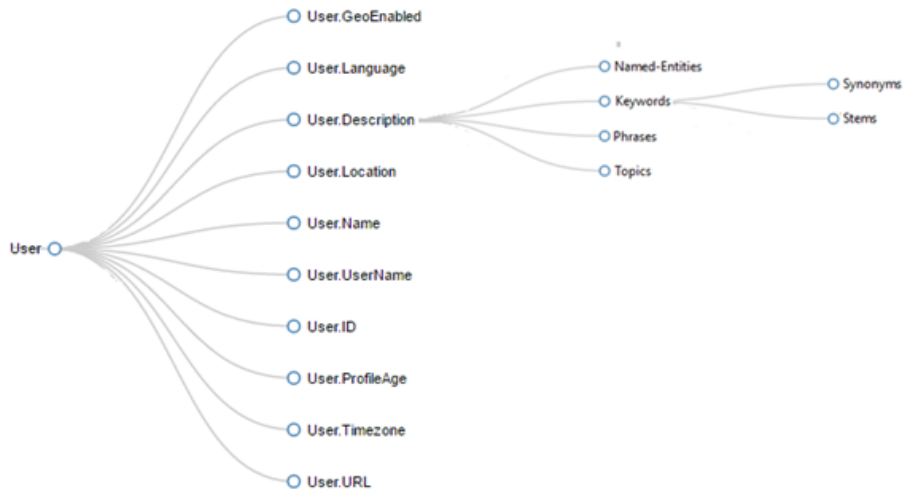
User

User.GeoEnabled

User.Language

User.Description

Named-Entities

Keywords

Synonyms

Stems

Phrases

Topics

User.Location

User.Name

User.UserName

User.ID

User.ProfileAge

User.Timezone

User.URL